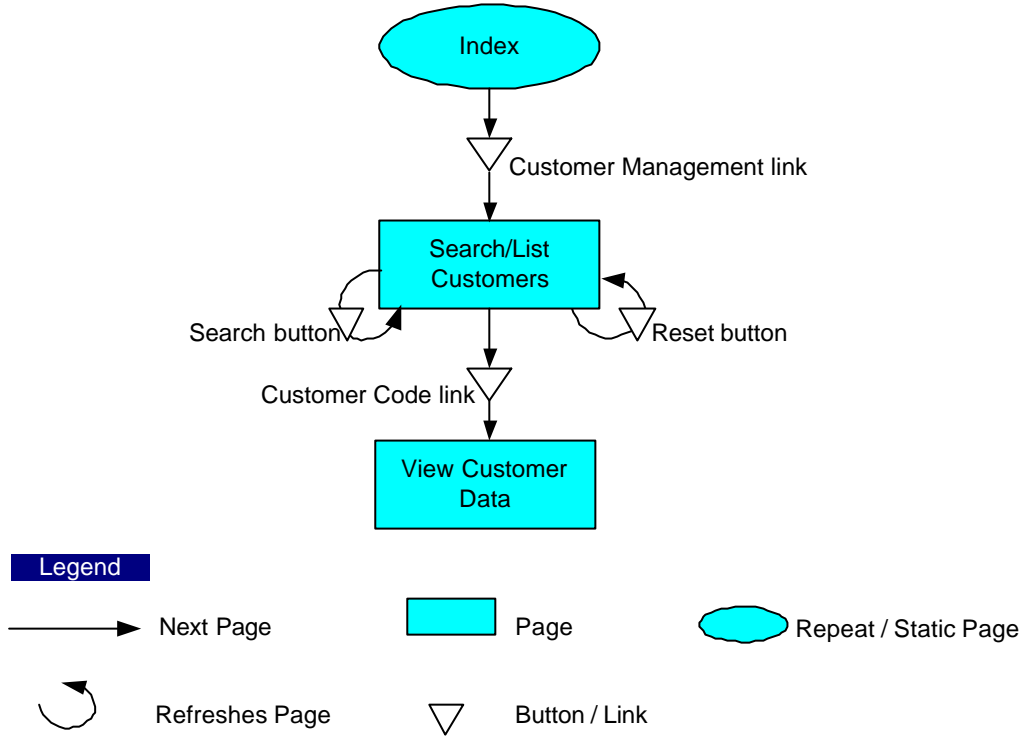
Index

Customer Management link

Search/List Customers

Search button

Reset button

Customer Code link

View Customer Data

Legend

Next Page

Page

Repeat / Static Page

Refreshes Page

Button / Link